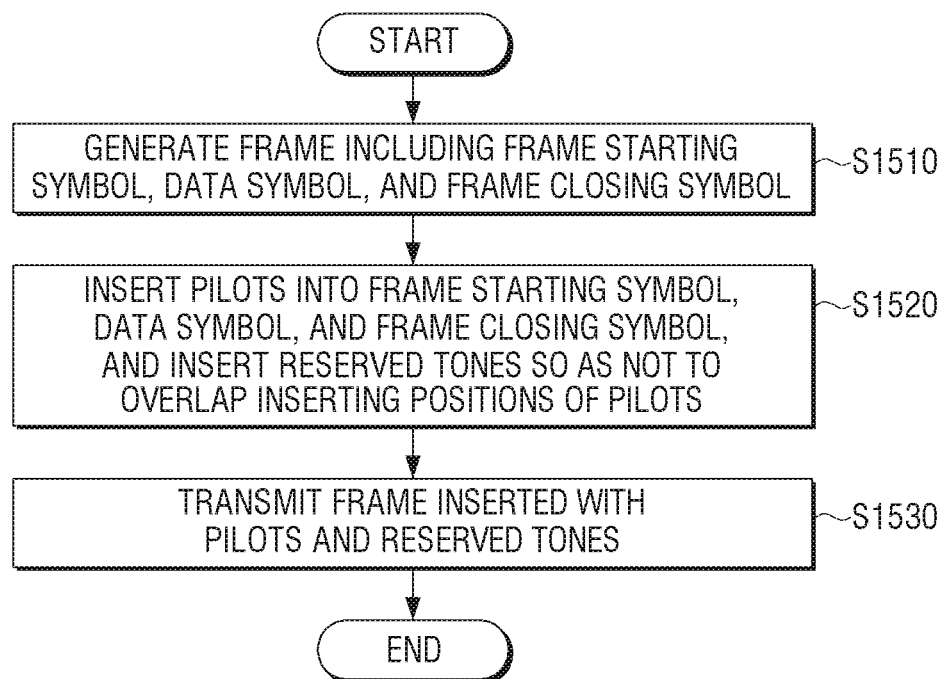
START

GENERATE FRAME INCLUDING FRAME STARTING SYMBOL, DATA SYMBOL, AND FRAME CLOSING SYMBOL

S1510

INSERT PILOTS INTO FRAME STARTING SYMBOL, DATA SYMBOL, AND FRAME CLOSING SYMBOL, AND INSERT RESERVED TONES SO AS NOT TO OVERLAP INSERTING POSITIONS OF PILOTS

S1520

TRANSMIT FRAME INSERTED WITH PILOTS AND RESERVED TONES

S1530

END